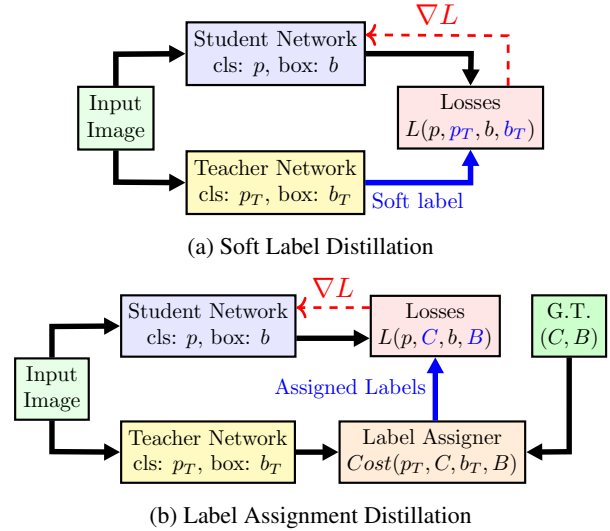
$\nabla L$

Student Network
cls: $p$, box: $b$

Input Image

Losses
$L(p, p_T, b, b_T)$

Teacher Network
cls: $p_T$, box: $b_T$

Soft label

(a) Soft Label Distillation

$\nabla L$

Student Network
cls: $p$, box: $b$

Losses
$L(p, C, b, B)$

G.T.
$(C, B)$

Input Image

Assigned Labels

Teacher Network
cls: $p_T$, box: $b_T$

Label Assigner
$Cost(p_T, C, b_T, B)$

(b) Label Assignment Distillation